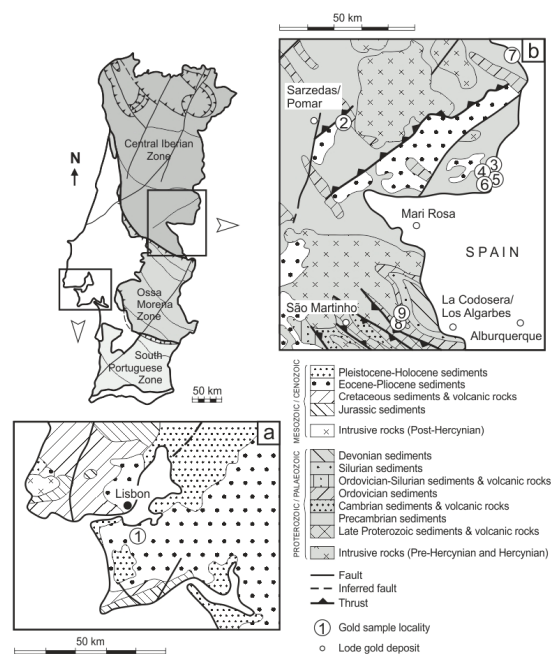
50 km

b

7

Sarzedas/ Pomar

2

N

Central Iberian Zone

3
4
5
6

Mari Rosa

SPAIN

Ossa Morena Zone

South Portuguese Zone

50 km

La Codosera/ Los Algarbes

São Martinho

9
8

Alburquerque

a

Lisbon

1

50 km

CENOZOIC
Pleistocene-Holocene sediments
Eocene-Pliocene sediments

MESOZOIC
Cretaceous sediments & volcanic rocks
Jurassic sediments

Intrusive rocks (Post-Hercynian)

PROTEROZOIC / PALAEOZOIC
Devonian sediments
Silurian sediments
Ordovician-Silurian sediments & volcanic rocks
Ordovician sediments
Cambrian sediments & volcanic rocks
Precambrian sediments
Late Proterozoic sediments & volcanic rocks
Intrusive rocks (Pre-Hercynian and Hercynian)

Fault
Inferred fault
Thrust

1 Gold sample locality
Lode gold deposit